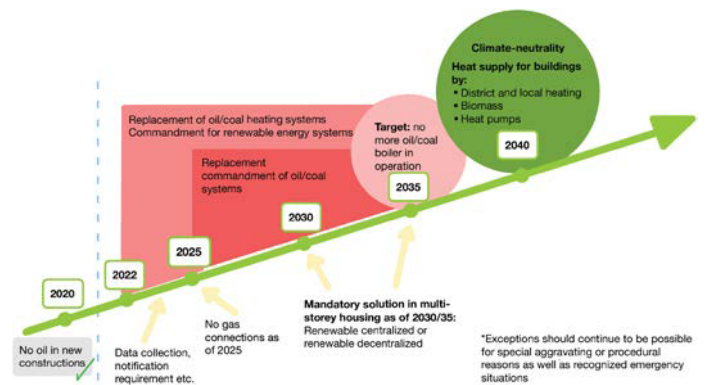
Climate-neutrality

Heat supply for buildings by:
• District and local heating
• Biomass
• Heat pumps

Replacement of oil/coal heating systems
Commandment for renewable energy systems

Target: no more oil/coal boiler in operation

Replacement commandment of oil/coal systems

2040

2035

2030

2025

2022

2020

No oil in new constructions

Data collection, notification requirement etc.

No gas connections as of 2025

Mandatory solution in multi-storey housing as of 2030/35:
Renewable centralized or renewable decentralized

*Exceptions should continue to be possible for special aggravating or procedural reasons as well as recognized emergency situations